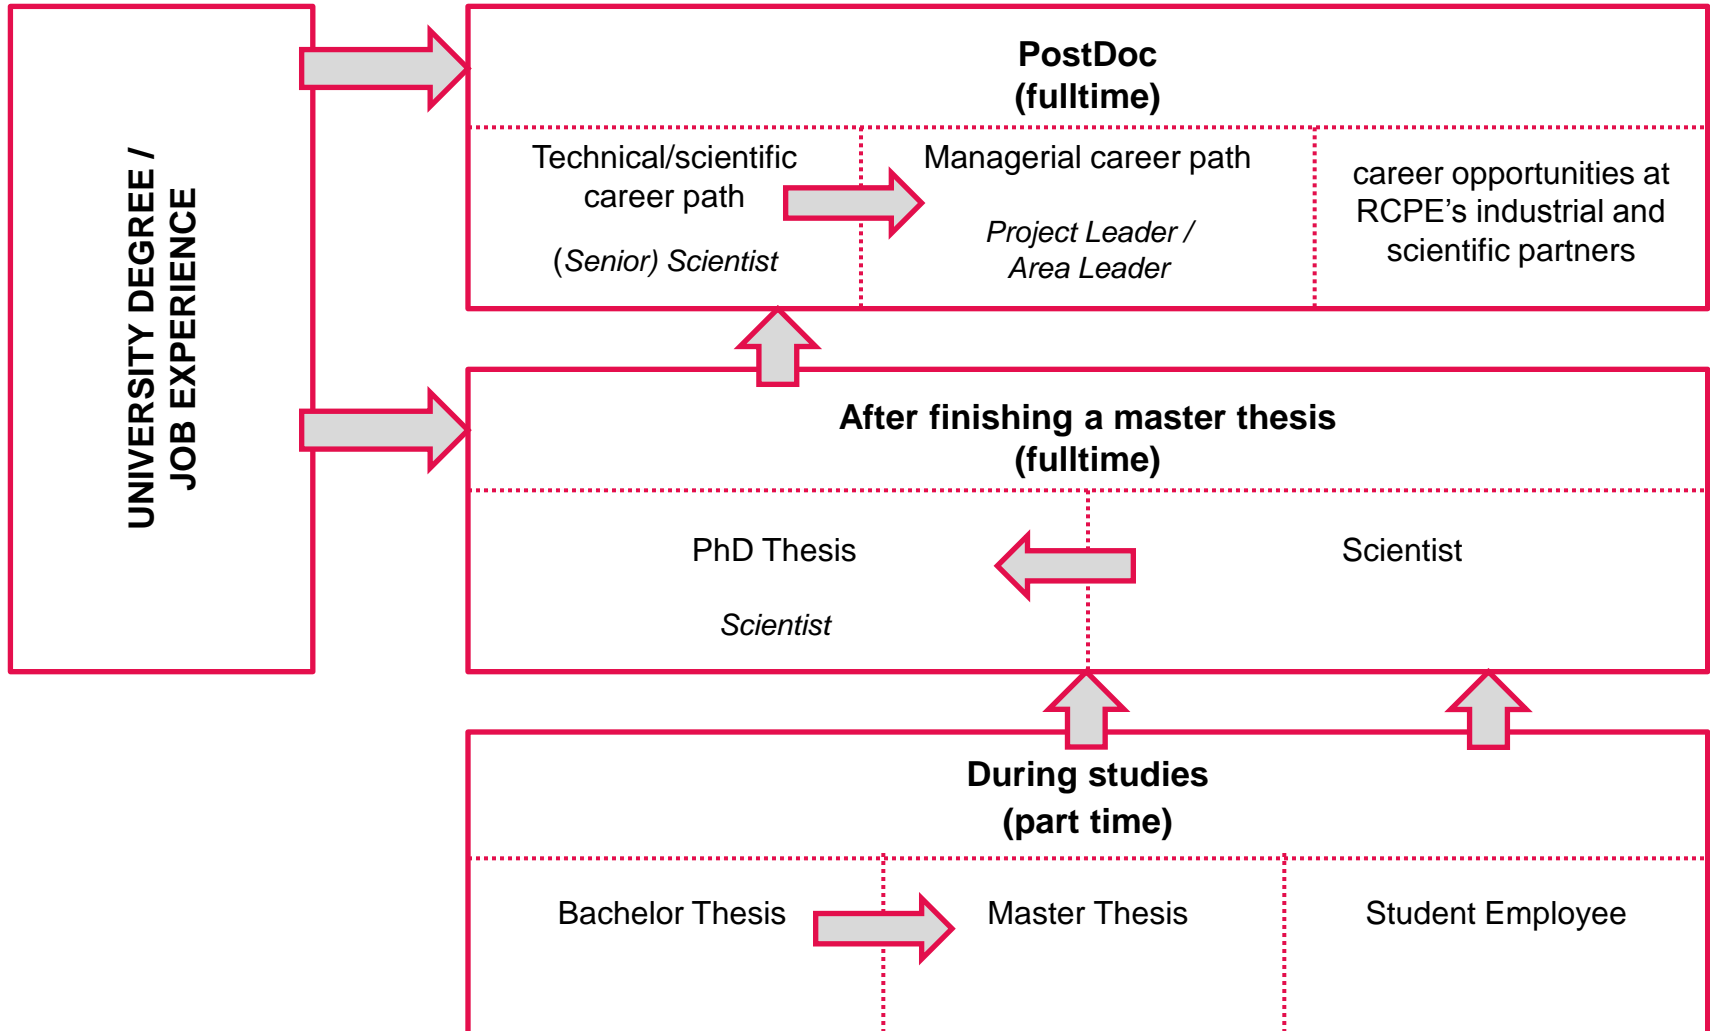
UNIVERSITY DEGREE / JOB EXPERIENCE

PostDoc
(fulltime)

Technical/scientific career path

(Senior) Scientist

Managerial career path

Project Leader / Area Leader

career opportunities at RCPE's industrial and scientific partners

After finishing a master thesis
(fulltime)

PhD Thesis

Scientist

Scientist

During studies
(part time)

Bachelor Thesis

Master Thesis

Student Employee